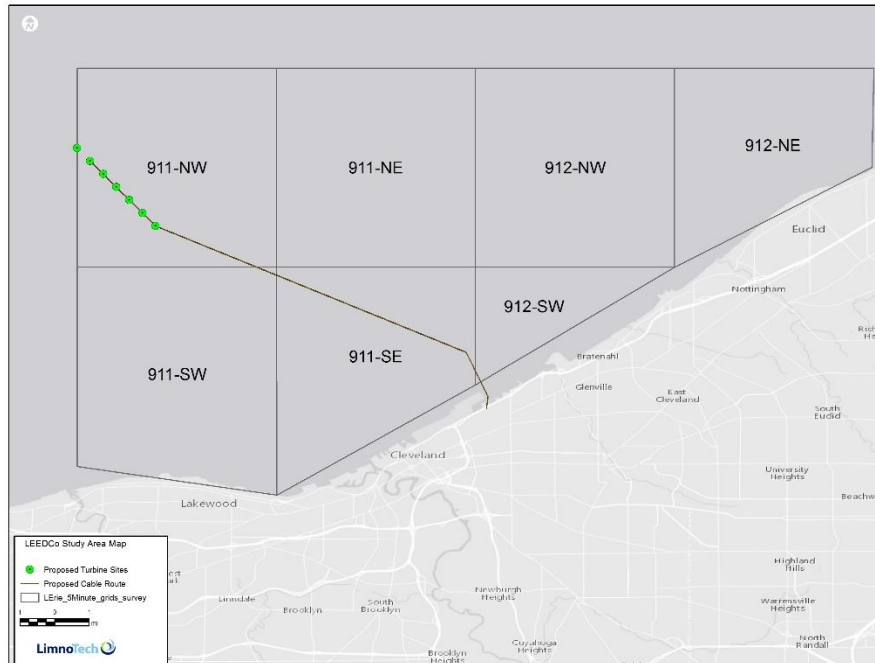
N

911-NW

911-NE

912-NW

912-NE

Euclid

Nottingham

912-SW

Rich
H

911-SE

Bratenahl

911-SW

Glenville

East
Cleveland

South
Euclid

Cleveland

University
Heights

Beachw

Lakewood

LEEDCo Study Area Map

Proposed Turbine Sites

Proposed Cable Route

LErie_5Minute_grids_survey

Highland
Hills

Linndale

Brooklyn

South
Brooklyn

Newburgh
Heights

Warrensville
Heights

LimnoTech

Brooklyn
Heights

Cuyahoga
Heights

North
Randall